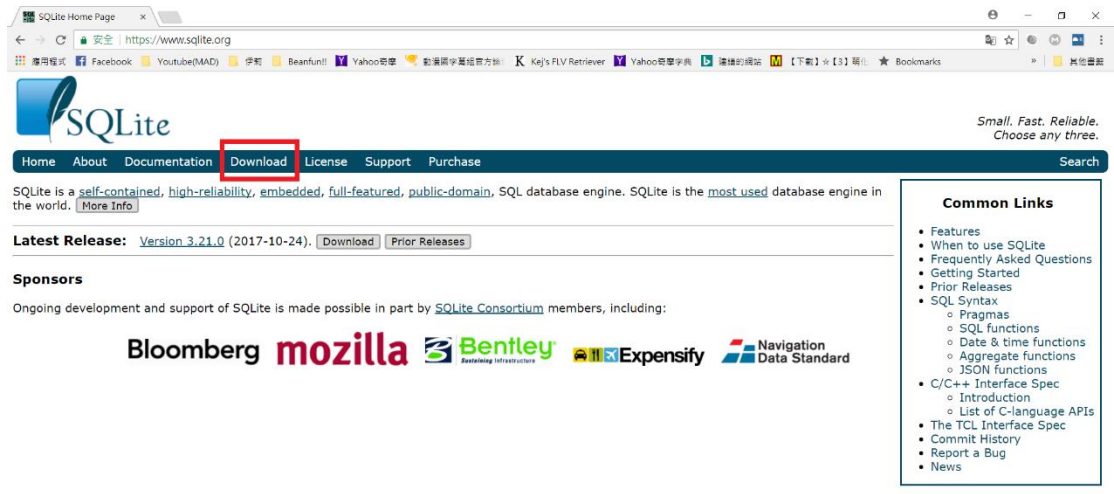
SQLite Home Page ×

安全 | https://www.sqlite.org

應用程式 Facebook Youtube(MAD) 伊莉 Beanfun!! Yahoo奇摩 動漫國字幕組官方論 Kej's FLV Retriever Yahoo奇摩字典 蓮搭的網站 【下載】☆【3】萌化 Bookmarks » 其他書籤

SQLite

Small. Fast. Reliable.
Choose any three.

Home About Documentation Download License Support Purchase Search

SQLite is a self-contained, high-reliability, embedded, full-featured, public-domain, SQL database engine. SQLite is the most used database engine in the world. More Info

Latest Release: Version 3.21.0 (2017-10-24). Download Prior Releases

Sponsors

Ongoing development and support of SQLite is made possible in part by SQLite Consortium members, including:

Bloomberg mozilla Bentley Sustaining Infrastructure Expensify Navigation Data Standard

Common Links

- Features
- When to use SQLite
- Frequently Asked Questions
- Getting Started
- Prior Releases
- SQL Syntax
  - Pragmas
  - SQL functions
  - Date & time functions
  - Aggregate functions
  - JSON functions
- C/C++ Interface Spec
  - Introduction
  - List of C-language APIs
- The TCL Interface Spec
- Commit History
- Report a Bug
- News